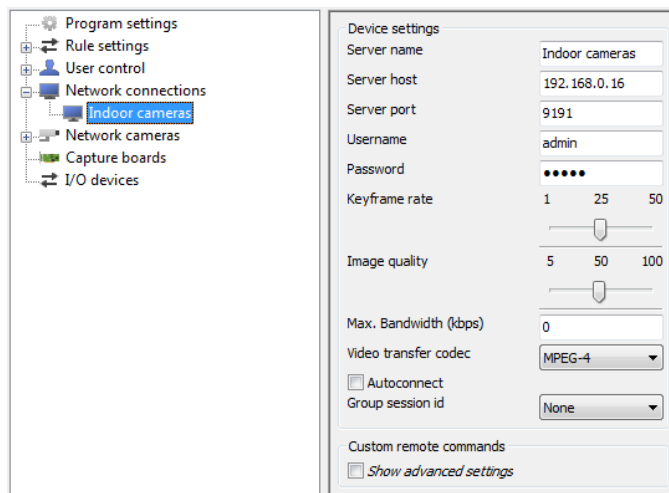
Program settings
Rule settings
User control
Network connections
Indoor cameras
Network cameras
Capture boards
I/O devices

Device settings
Server name
Indoor cameras
Server host
192.168.0.16
Server port
9191
Username
admin
Password
●●●●●
Keyframe rate
1
25
50
Image quality
5
50
100
Max. Bandwidth (kbps)
0
Video transfer codec
MPEG-4
Autoconnect
Group session id
None

Custom remote commands
Show advanced settings